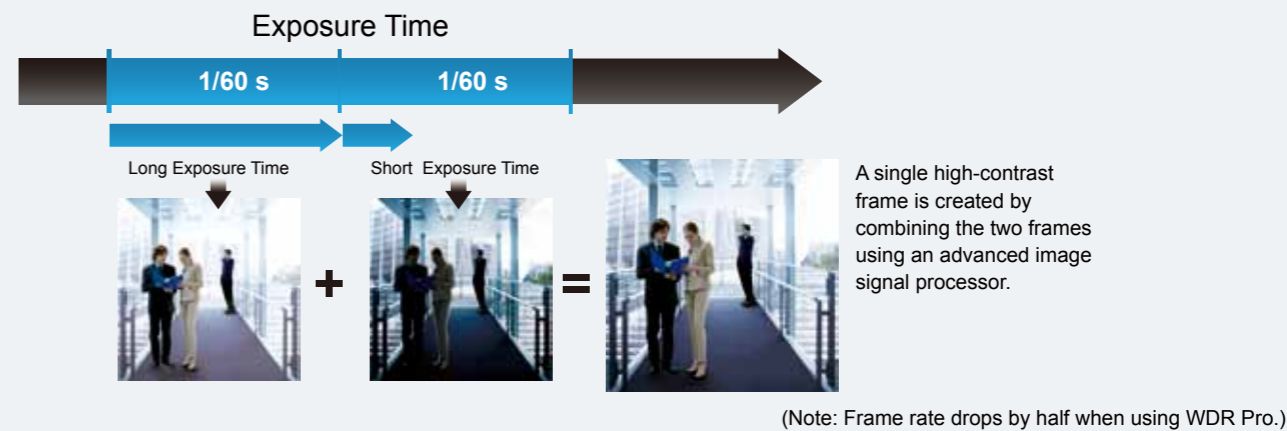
Exposure Time

1/60 s

1/60 s

Long Exposure Time

Short Exposure Time

+

=

A single high-contrast frame is created by combining the two frames using an advanced image signal processor.

(Note: Frame rate drops by half when using WDR Pro.)